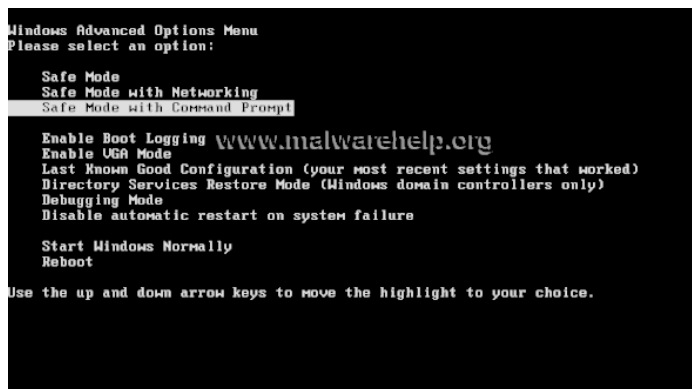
Windows Advanced Options Menu
Please select an option:

Safe Mode
Safe Mode with Networking
Safe Mode with Command Prompt

Enable Boot Logging
www.malwarehelp.org
Enable VGA Mode
Last Known Good Configuration (your most recent settings that worked)
Directory Services Restore Mode (Windows domain controllers only)
Debugging Mode
Disable automatic restart on system failure

Start Windows Normally
Reboot

Use the up and down arrow keys to move the highlight to your choice.